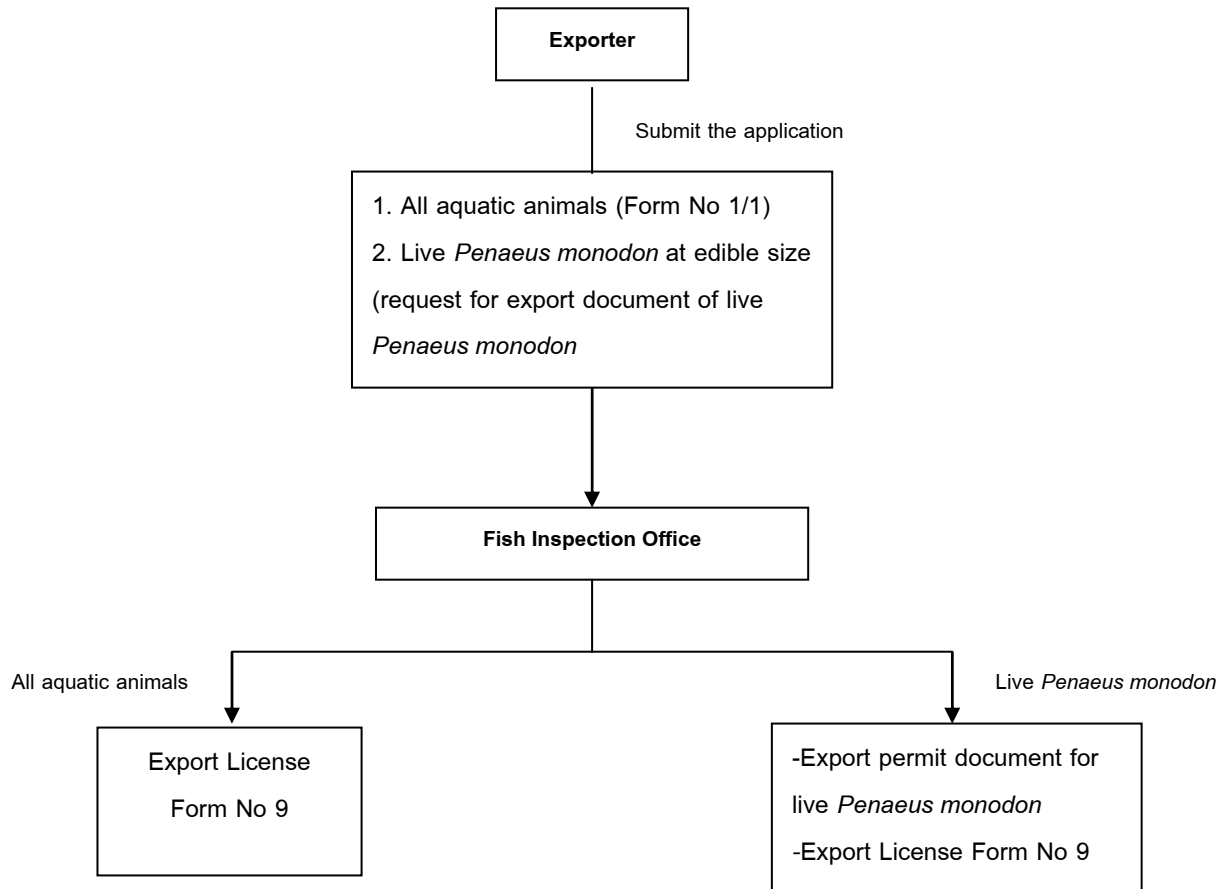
Exporter

Submit the application

1. All aquatic animals (Form No 1/1)
2. Live Penaeus monodon at edible size (request for export document of live Penaeus monodon

Fish Inspection Office

All aquatic animals

Live Penaeus monodon

Export License
Form No 9

-Export permit document for live Penaeus monodon
-Export License Form No 9